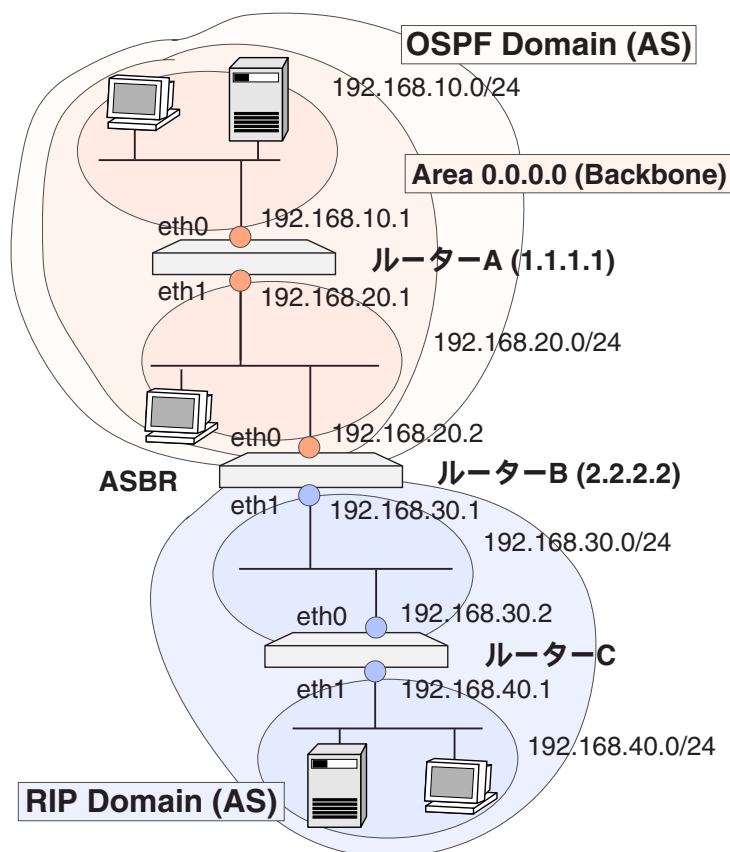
OSPF Domain (AS)

192.168.10.0/24

Area 0.0.0.0 (Backbone)

eth0 192.168.10.1

ルーターA (1.1.1.1)

eth1 192.168.20.1

192.168.20.0/24

eth0 192.168.20.2

ASBR

ルーターB (2.2.2.2)

eth1 192.168.30.1

192.168.30.0/24

eth0 192.168.30.2

ルーターC

eth1 192.168.40.1

192.168.40.0/24

RIP Domain (AS)